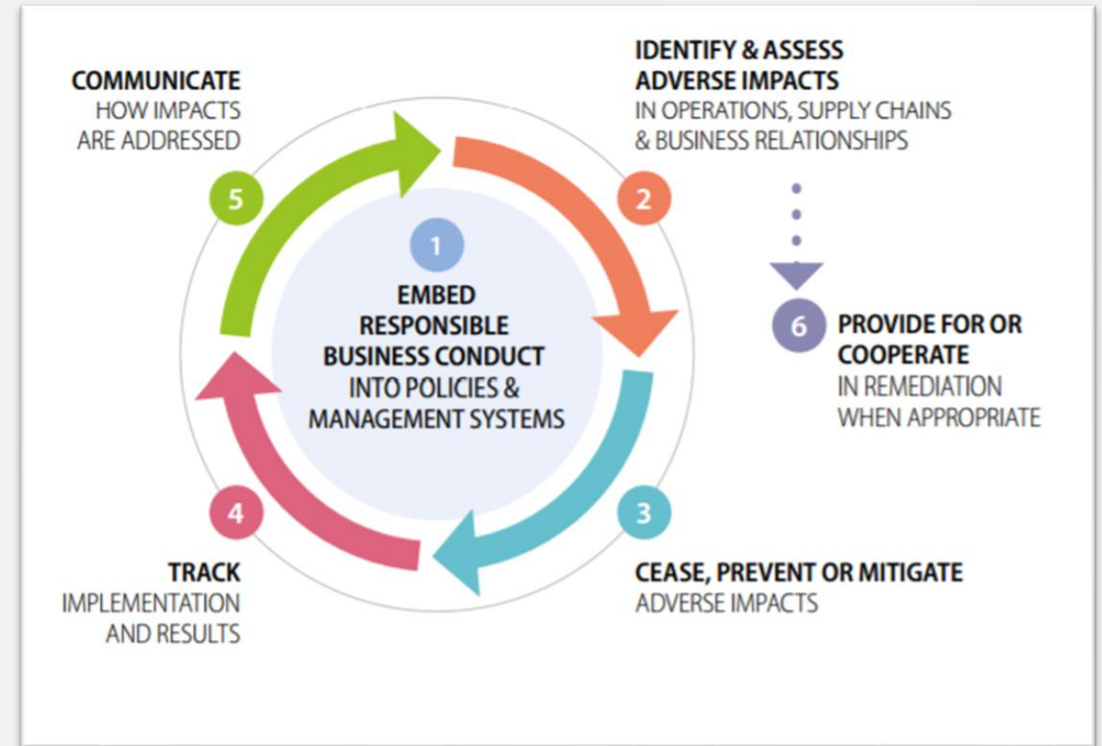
COMMUNICATE
HOW IMPACTS ARE ADDRESSED

5

IDENTIFY & ASSESS ADVERSE IMPACTS
IN OPERATIONS, SUPPLY CHAINS & BUSINESS RELATIONSHIPS

2

1

EMBED RESPONSIBLE BUSINESS CONDUCT
INTO POLICIES & MANAGEMENT SYSTEMS

6

PROVIDE FOR OR COOPERATE
IN REMEDIATION WHEN APPROPRIATE

4

3

TRACK
IMPLEMENTATION AND RESULTS

CEASE, PREVENT OR MITIGATE
ADVERSE IMPACTS